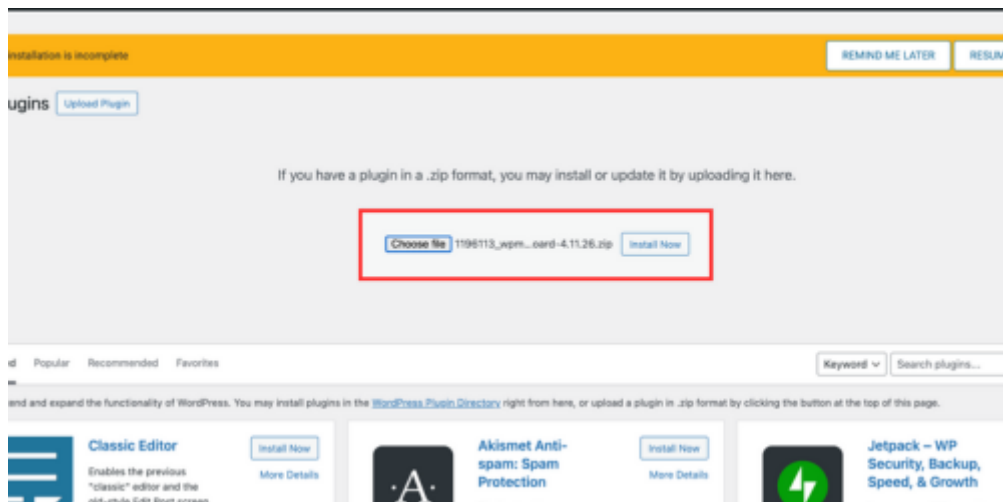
installation is incomplete

REMIND ME LATER

RESUM

ugins Upload Plugin

If you have a plugin in a .zip format, you may install or update it by uploading it here.

Choose file 1196113_wpm...oard-4.11.26.zip Install Now

d Popular Recommended Favorites

Keyword Search plugins...

end and expand the functionality of WordPress. You may install plugins in the WordPress Plugin Directory right from here, or upload a plugin in .zip format by clicking the button at the top of this page.

Classic Editor

Install Now

More Details

Enables the previous "classic" editor and the old-style Edit Post screen

Akismet Anti-spam: Spam Protection

Install Now

More Details

Jetpack – WP Security, Backup, Speed, & Growth